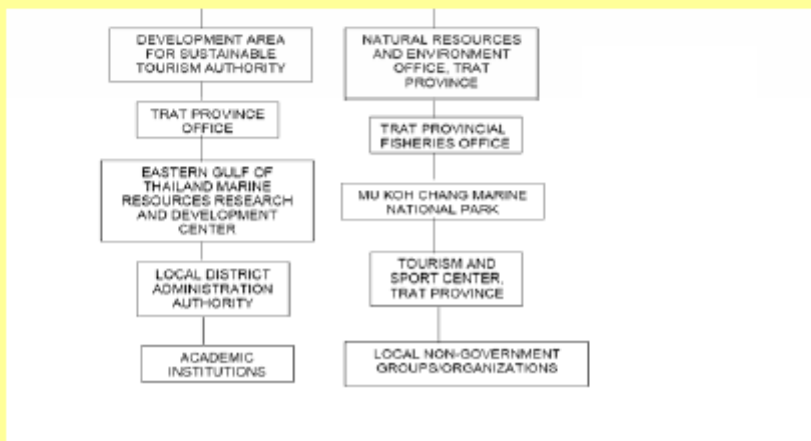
DEVELOPMENT AREA FOR SUSTAINABLE TOURISM AUTHORITY

TRAT PROVINCE OFFICE

EASTERN GULF OF THAILAND MARINE RESOURCES RESEARCH AND DEVELOPMENT CENTER

LOCAL DISTRICT ADMINISTRATION AUTHORITY

ACADEMIC INSTITUTIONS

NATURAL RESOURCES AND ENVIRONMENT OFFICE, TRAT PROVINCE

TRAT PROVINCIAL FISHERIES OFFICE

MU KOH CHANG MARINE NATIONAL PARK

TOURISM AND SPORT CENTER, TRAT PROVINCE

LOCAL NON-GOVERNMENT GROUPS/ORGANIZATIONS